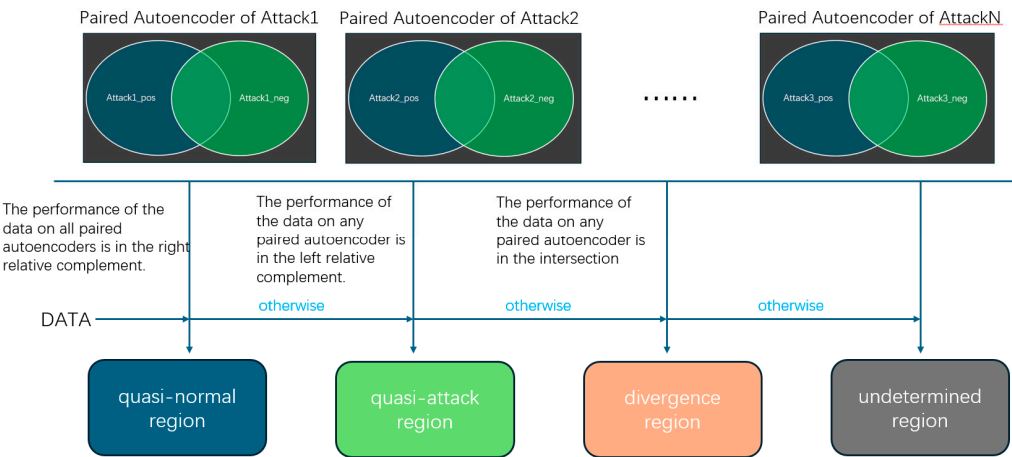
Paired Autoencoder of Attack1

Attack1_pos

Attack1_neg

Paired Autoencoder of Attack2

Attack2_pos

Attack2_neg

......

Paired Autoencoder of AttackN

Attack3_pos

Attack3_neg

The performance of the data on all paired autoencoders is in the right relative complement.

The performance of the data on any paired autoencoder is in the left relative complement.

The performance of the data on any paired autoencoder is in the intersection

DATA

otherwise

otherwise

otherwise

quasi-normal region

quasi-attack region

divergence region

undetermined region